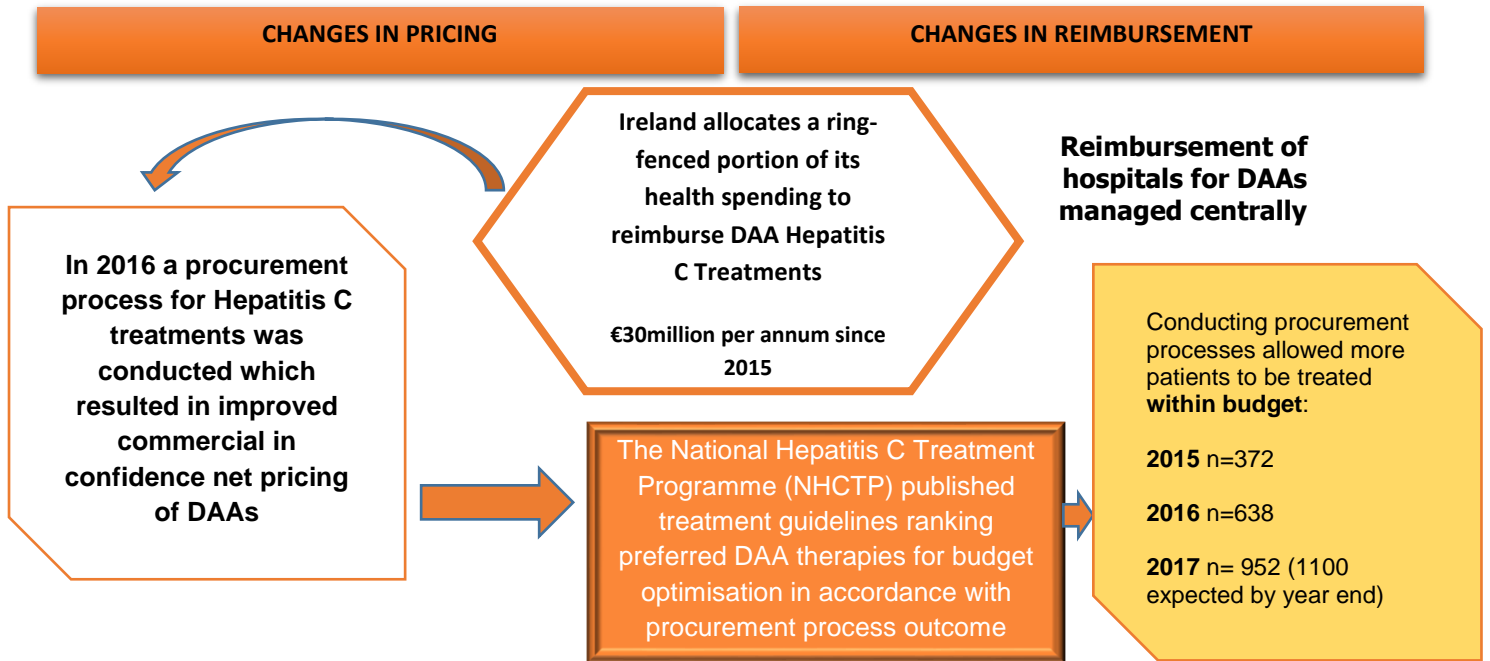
CHANGES IN PRICING

CHANGES IN REIMBURSEMENT

Ireland allocates a ring-fenced portion of its health spending to reimburse DAA Hepatitis C Treatments

€30million per annum since 2015

Reimbursement of hospitals for DAAs managed centrally

In 2016 a procurement process for Hepatitis C treatments was conducted which resulted in improved commercial in confidence net pricing of DAAs

The National Hepatitis C Treatment Programme (NHCTP) published treatment guidelines ranking preferred DAA therapies for budget optimisation in accordance with procurement process outcome

Conducting procurement processes allowed more patients to be treated **within budget**:

**2015** n=372

**2016** n=638

**2017** n= 952 (1100 expected by year end)